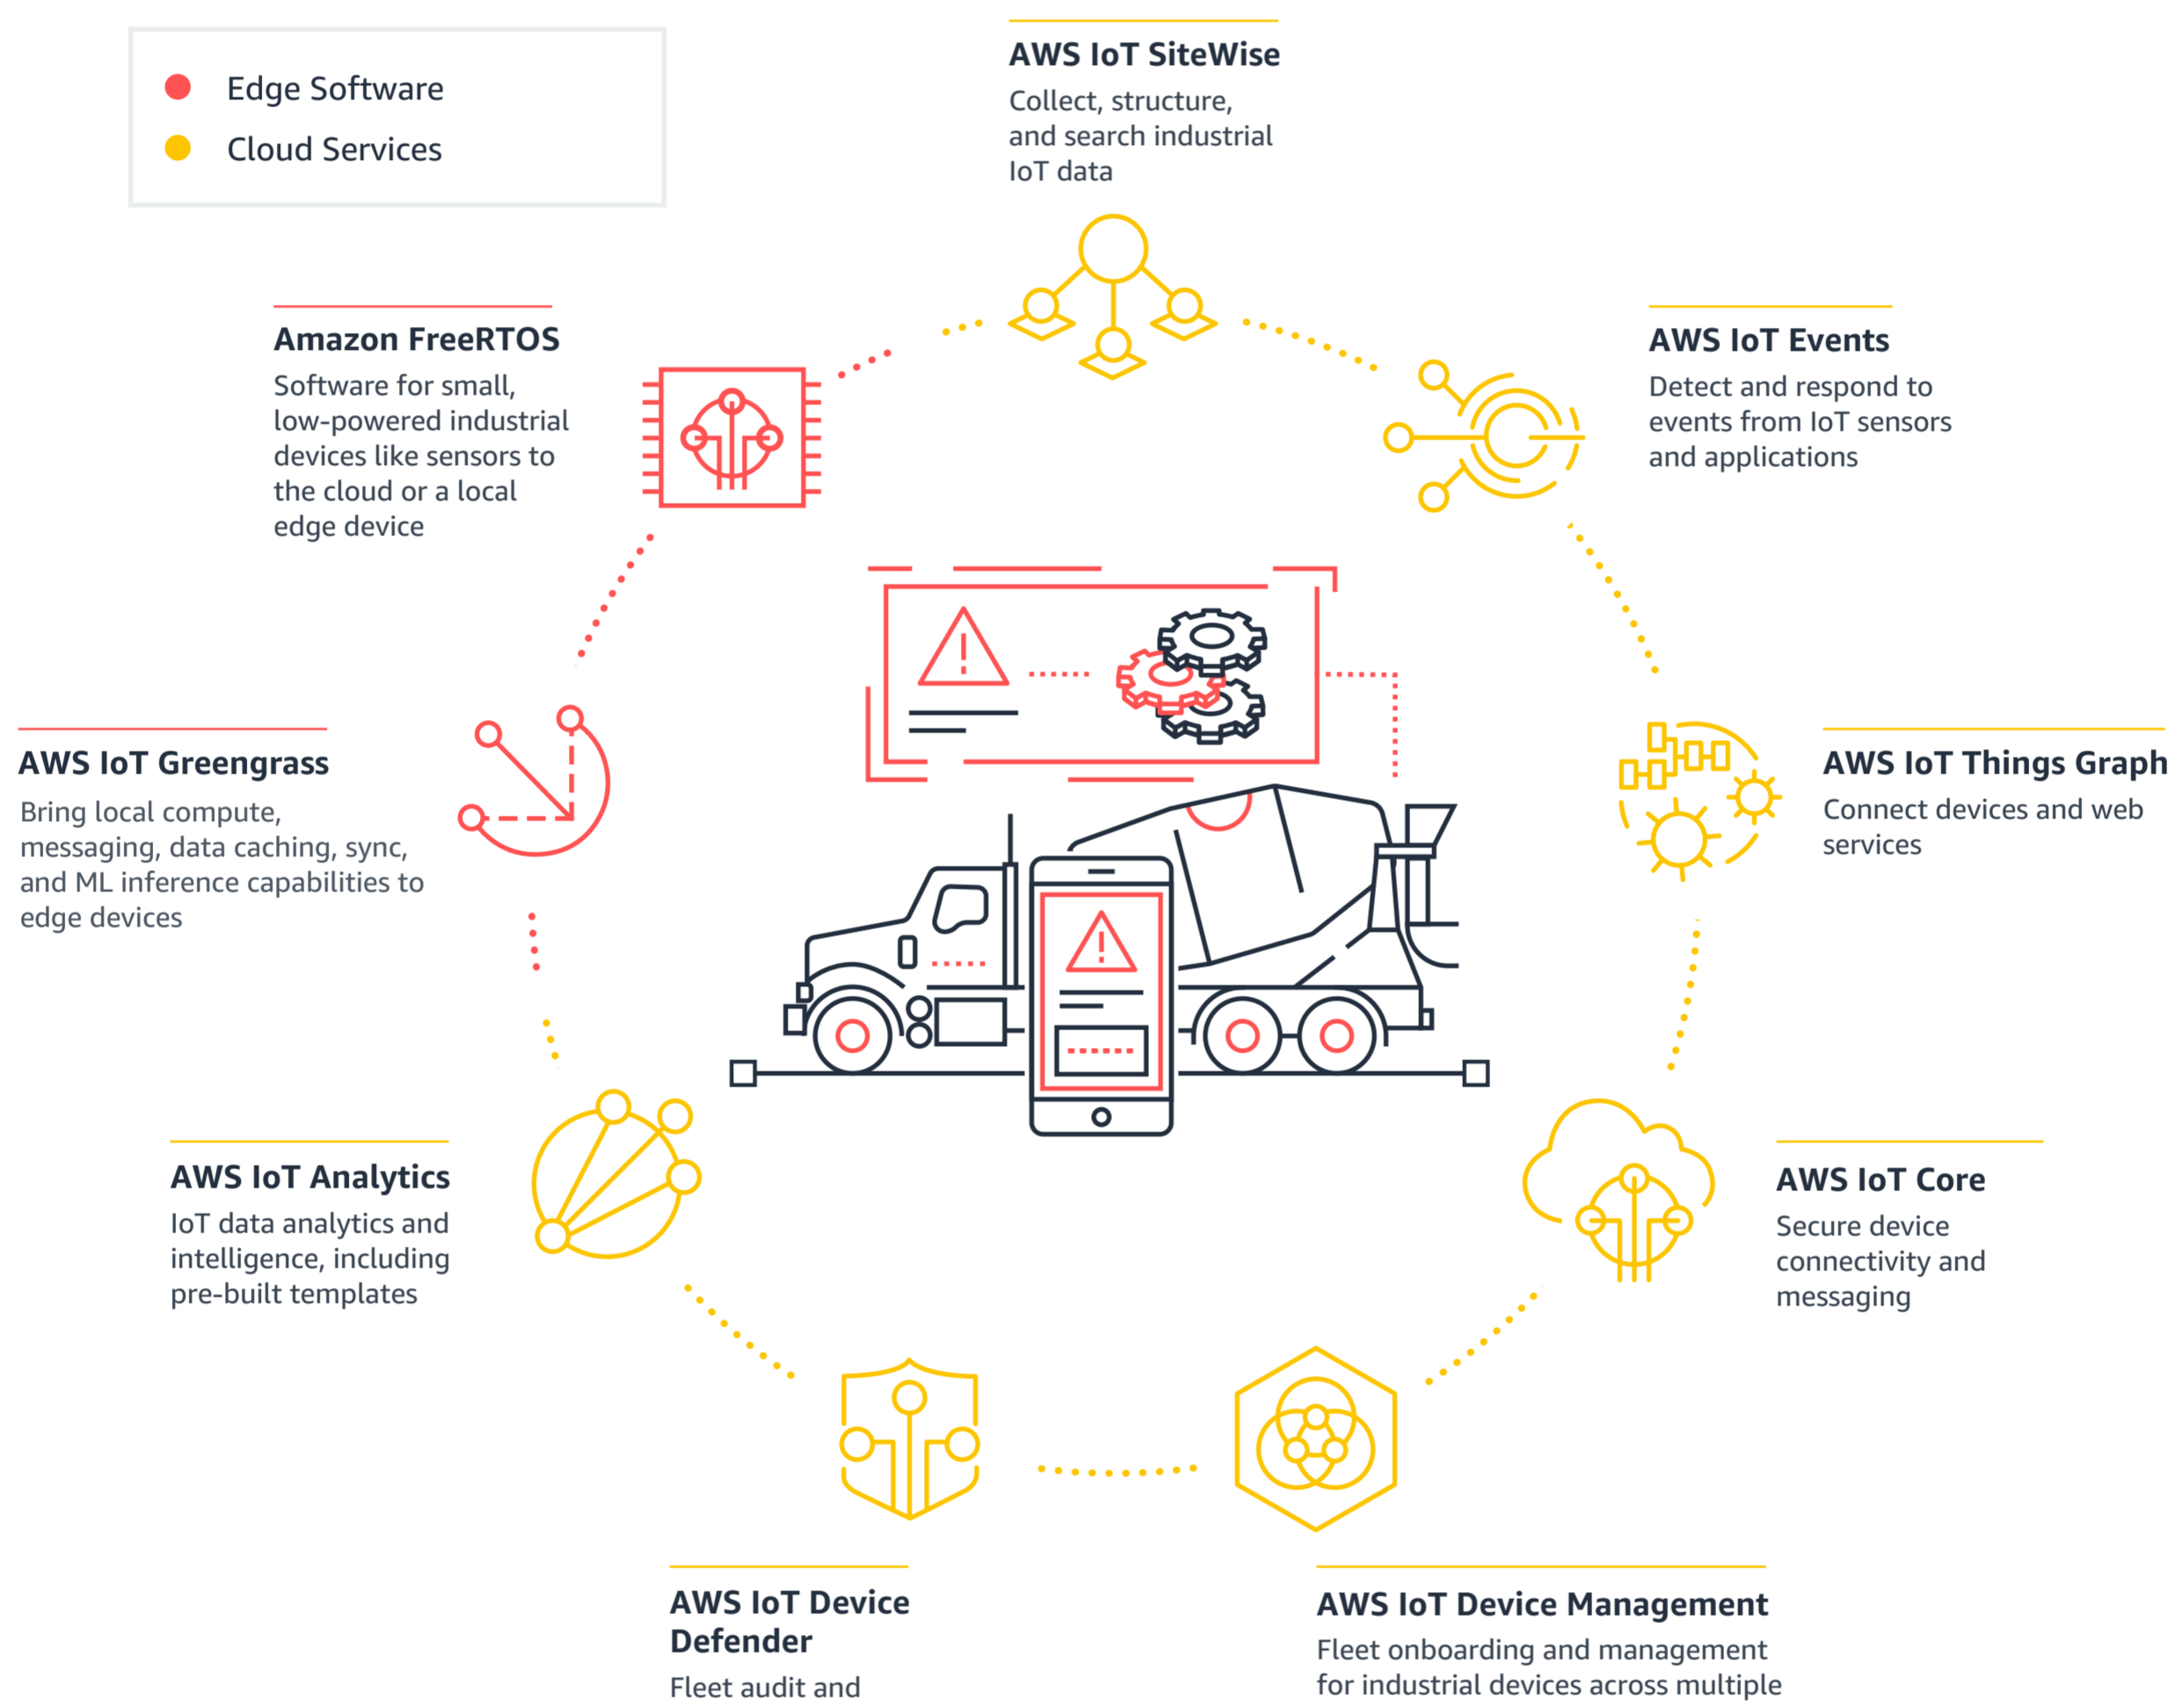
Edge Software
Cloud Services

AWS IoT SiteWise
Collect, structure, and search industrial IoT data

Amazon FreeRTOS
Software for small, low-powered industrial devices like sensors to the cloud or a local edge device

AWS IoT Events
Detect and respond to events from IoT sensors and applications

AWS IoT Greengrass
Bring local compute, messaging, data caching, sync, and ML inference capabilities to edge devices

AWS IoT Things Graph
Connect devices and web services

AWS IoT Analytics
IoT data analytics and intelligence, including pre-built templates

AWS IoT Core
Secure device connectivity and messaging

AWS IoT Device Defender
Fleet audit and

AWS IoT Device Management
Fleet onboarding and management for industrial devices across multiple